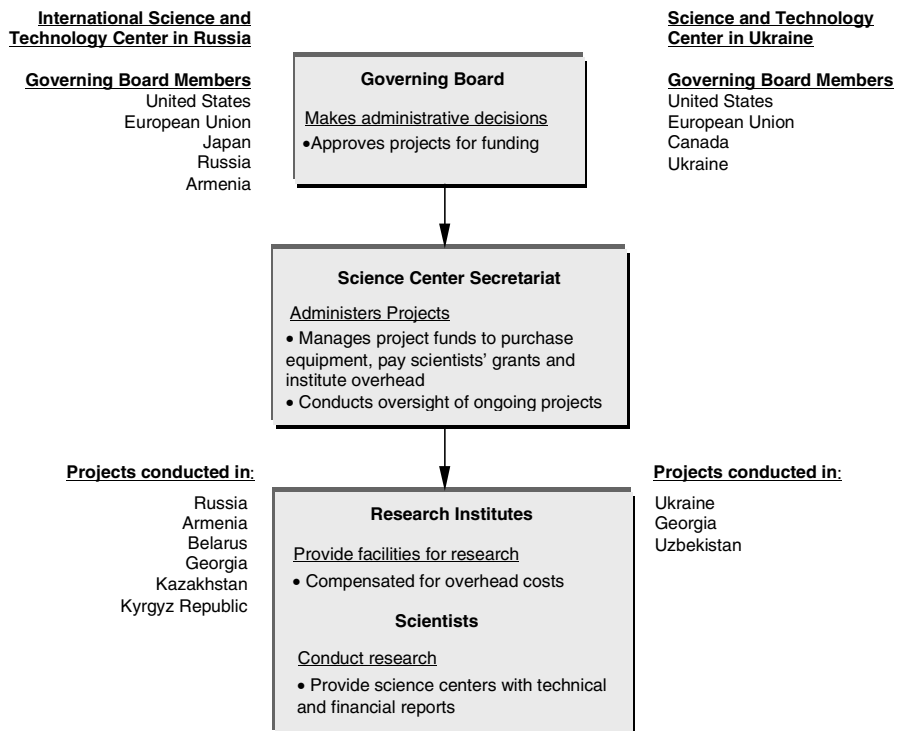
International Science and Technology Center in Russia

Governing Board Members
United States
European Union
Japan
Russia
Armenia

Governing Board

Makes administrative decisions
•Approves projects for funding

Science and Technology Center in Ukraine

Governing Board Members
United States
European Union
Canada
Ukraine

Science Center Secretariat

Administers Projects
• Manages project funds to purchase equipment, pay scientists' grants and institute overhead
• Conducts oversight of ongoing projects

Projects conducted in:
Russia
Armenia
Belarus
Georgia
Kazakhstan
Kyrgyz Republic

Research Institutes

Provide facilities for research
• Compensated for overhead costs

Scientists

Conduct research
• Provide science centers with technical and financial reports

Projects conducted in:
Ukraine
Georgia
Uzbekistan